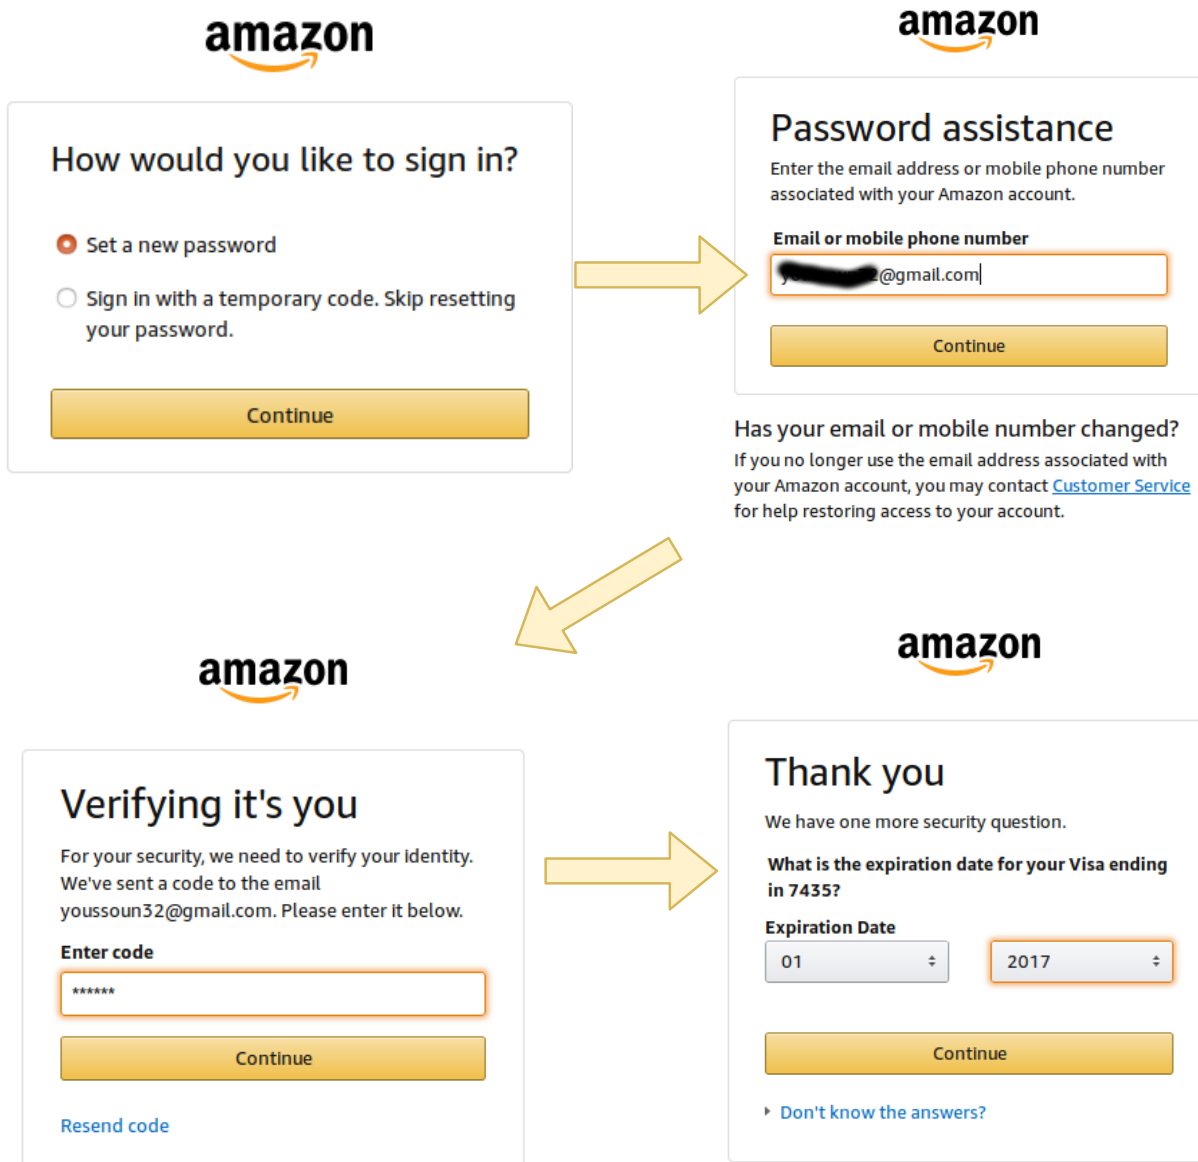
amazon

How would you like to sign in?

Set a new password

Sign in with a temporary code. Skip resetting your password.

Continue

amazon

Password assistance

Enter the email address or mobile phone number associated with your Amazon account.

Email or mobile phone number

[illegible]@gmail.com

Continue

Has your email or mobile number changed?

If you no longer use the email address associated with your Amazon account, you may contact Customer Service for help restoring access to your account.

amazon

Verifying it's you

For your security, we need to verify your identity. We've sent a code to the email youssoun32@gmail.com. Please enter it below.

Enter code

******

Continue

Resend code

amazon

Thank you

We have one more security question.

What is the expiration date for your Visa ending in 7435?

Expiration Date

01

2017

Continue

Don't know the answers?